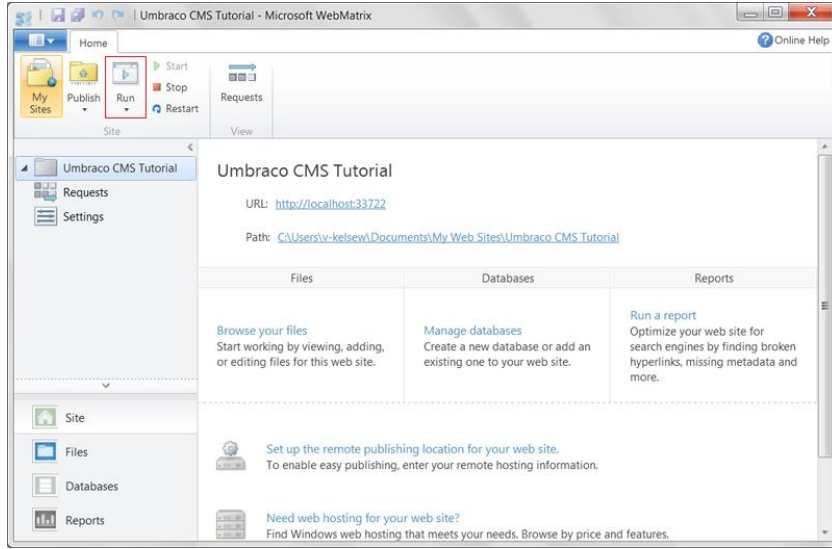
Umbraco CMS Tutorial - Microsoft WebMatrix

Home

Online Help

My Sites

Publish

Run

Start

Stop

Restart

Site

Requests

View

Umbraco CMS Tutorial

Requests

Settings

Site

Files

Databases

Reports

Umbraco CMS Tutorial

URL: http://localhost:33722

Path: C:\Users\v-kelsew\Documents\My Web Sites\Umbraco CMS Tutorial

| Files | Databases | Reports |
|---|---|---|
| Browse your files Start working by viewing, adding, or editing files for this web site. | Manage databases Create a new database or add an existing one to your web site. | Run a report Optimize your web site for search engines by finding broken hyperlinks, missing metadata and more. |

Set up the remote publishing location for your web site.
To enable easy publishing, enter your remote hosting information.

Need web hosting for your web site?
Find Windows web hosting that meets your needs. Browse by price and features.